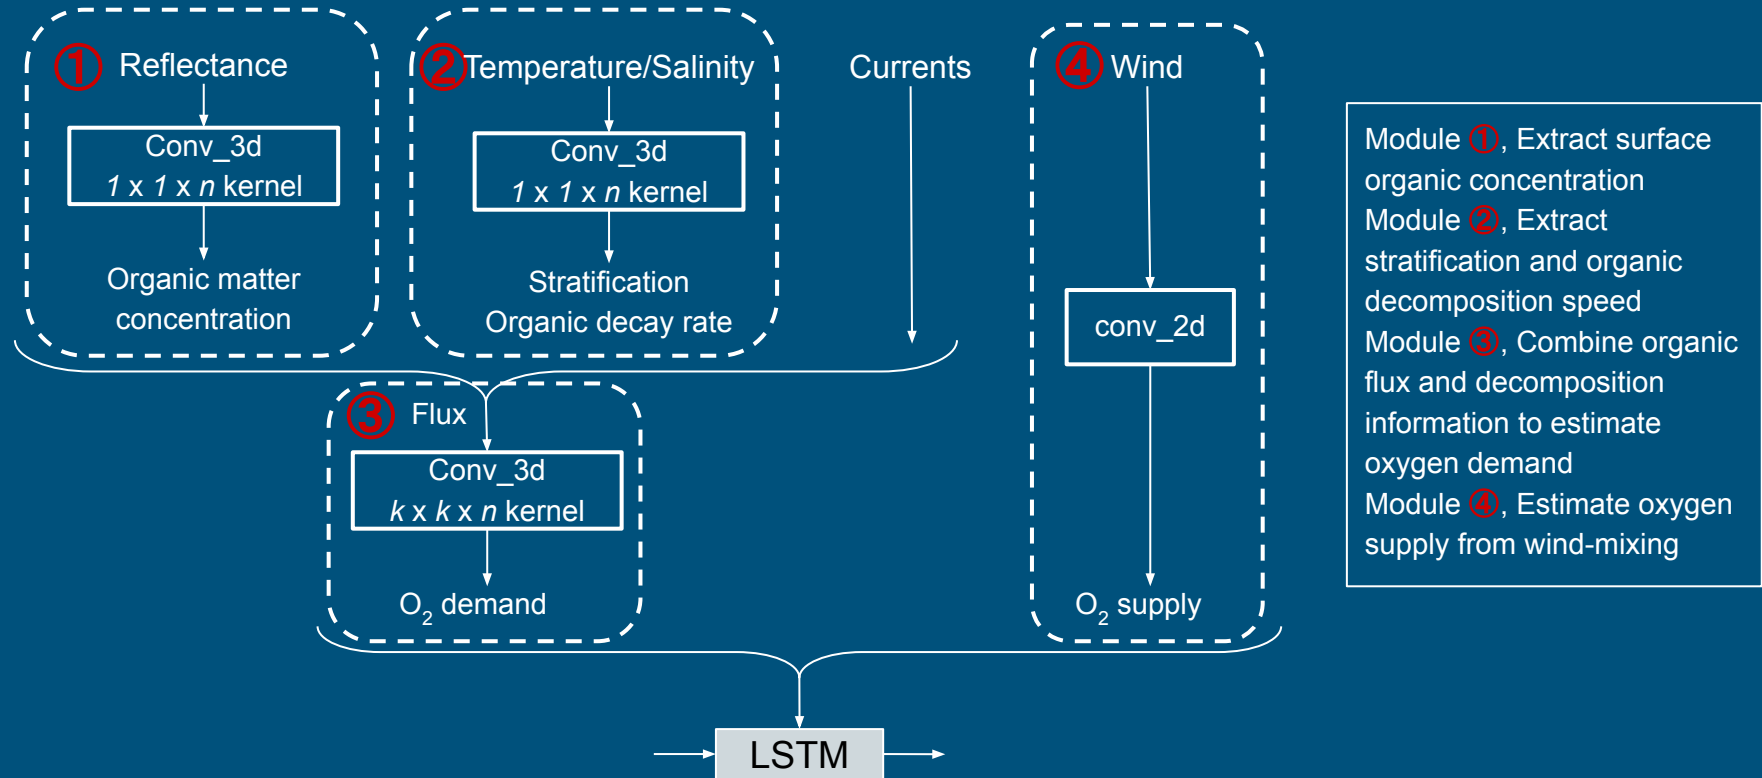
① Reflectance

Conv_3d
1 x 1 x n kernel

Organic matter concentration

② Temperature/Salinity

Conv_3d
1 x 1 x n kernel

Stratification
Organic decay rate

Currents

④ Wind

conv_2d

$O_2$ supply

③ Flux

Conv_3d
k x k x n kernel

$O_2$ demand

LSTM

Module ①, Extract surface organic concentration
Module ②, Extract stratification and organic decomposition speed
Module ③, Combine organic flux and decomposition information to estimate oxygen demand
Module ④, Estimate oxygen supply from wind-mixing